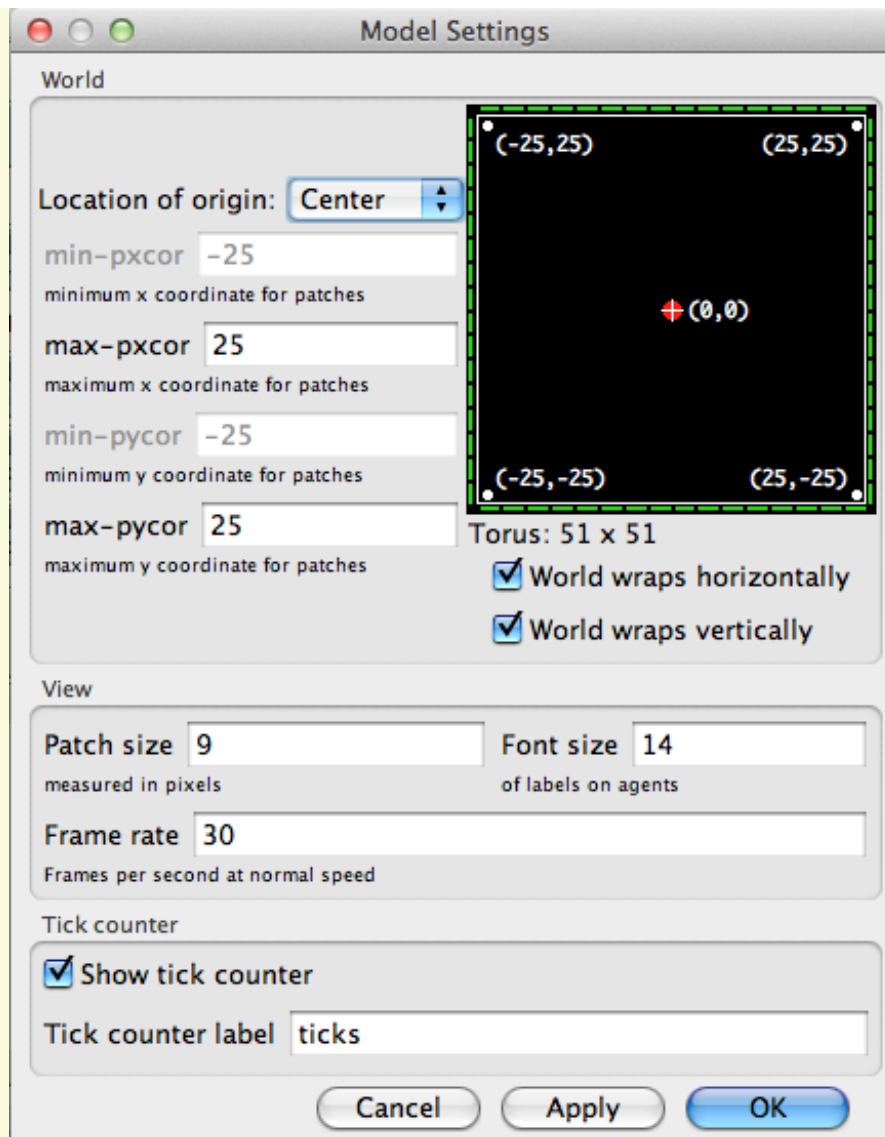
Model Settings

World

Location of origin: Center

min-pxcor -25
minimum x coordinate for patches

max-pxcor 25
maximum x coordinate for patches

min-pycor -25
minimum y coordinate for patches

max-pycor 25
maximum y coordinate for patches

(-25,25) (25,25)

(0,0)

(-25,-25) (25,-25)

Torus: 51 x 51

World wraps horizontally

World wraps vertically

View

Patch size 9
measured in pixels

Font size 14
of labels on agents

Frame rate 30
Frames per second at normal speed

Tick counter

Show tick counter

Tick counter label ticks

Cancel Apply OK